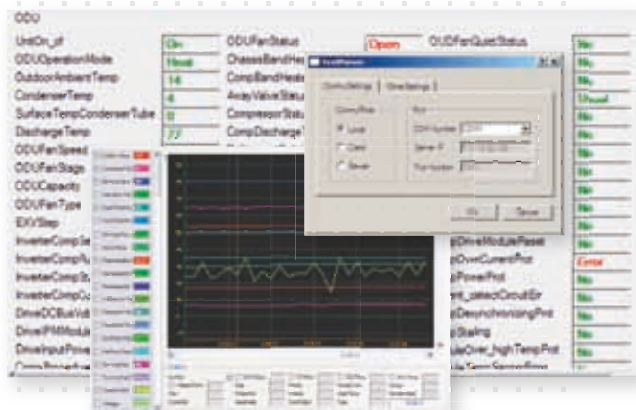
ODU

UnitOn_off | On
ODUOperationMode | Heat
OutdoorAmbientTemp | 14
CondenserTemp | 4
SurfaceTempCondenserTube | 0
DischargeTemp | 77
ODUFanSpeed
ODUFanStage
ODUCapacity
ODUFanType
EXVStep
InverterComp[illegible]
InverterComp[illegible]
InverterComp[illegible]
InverterComp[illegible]
DriveDCBusVolt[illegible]
DriveIPMModule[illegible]
DriveInputPower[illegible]

ODUFanStatus
ChassisBandHea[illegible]
CompBandHeat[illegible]
AwayValveStat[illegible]
CompressorSta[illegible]
CompDischarge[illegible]

Open | ODUFanQuietStatus

No
No
No
Unused
No
No
No
No
No
No
No
No
Error
No
No
No
No
No

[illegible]DriveModuleReset
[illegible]OverCurrentProt
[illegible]PowerProt
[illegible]_detectCircuitErr
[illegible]Desynchronizing Prot
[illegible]Scaling
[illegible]Over_highTempProt

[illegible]

Comm Settings | Other Settings

Comm Port
Local
Client
Server

Port
COM Number
Server IP
Port Number

OK | Cancel